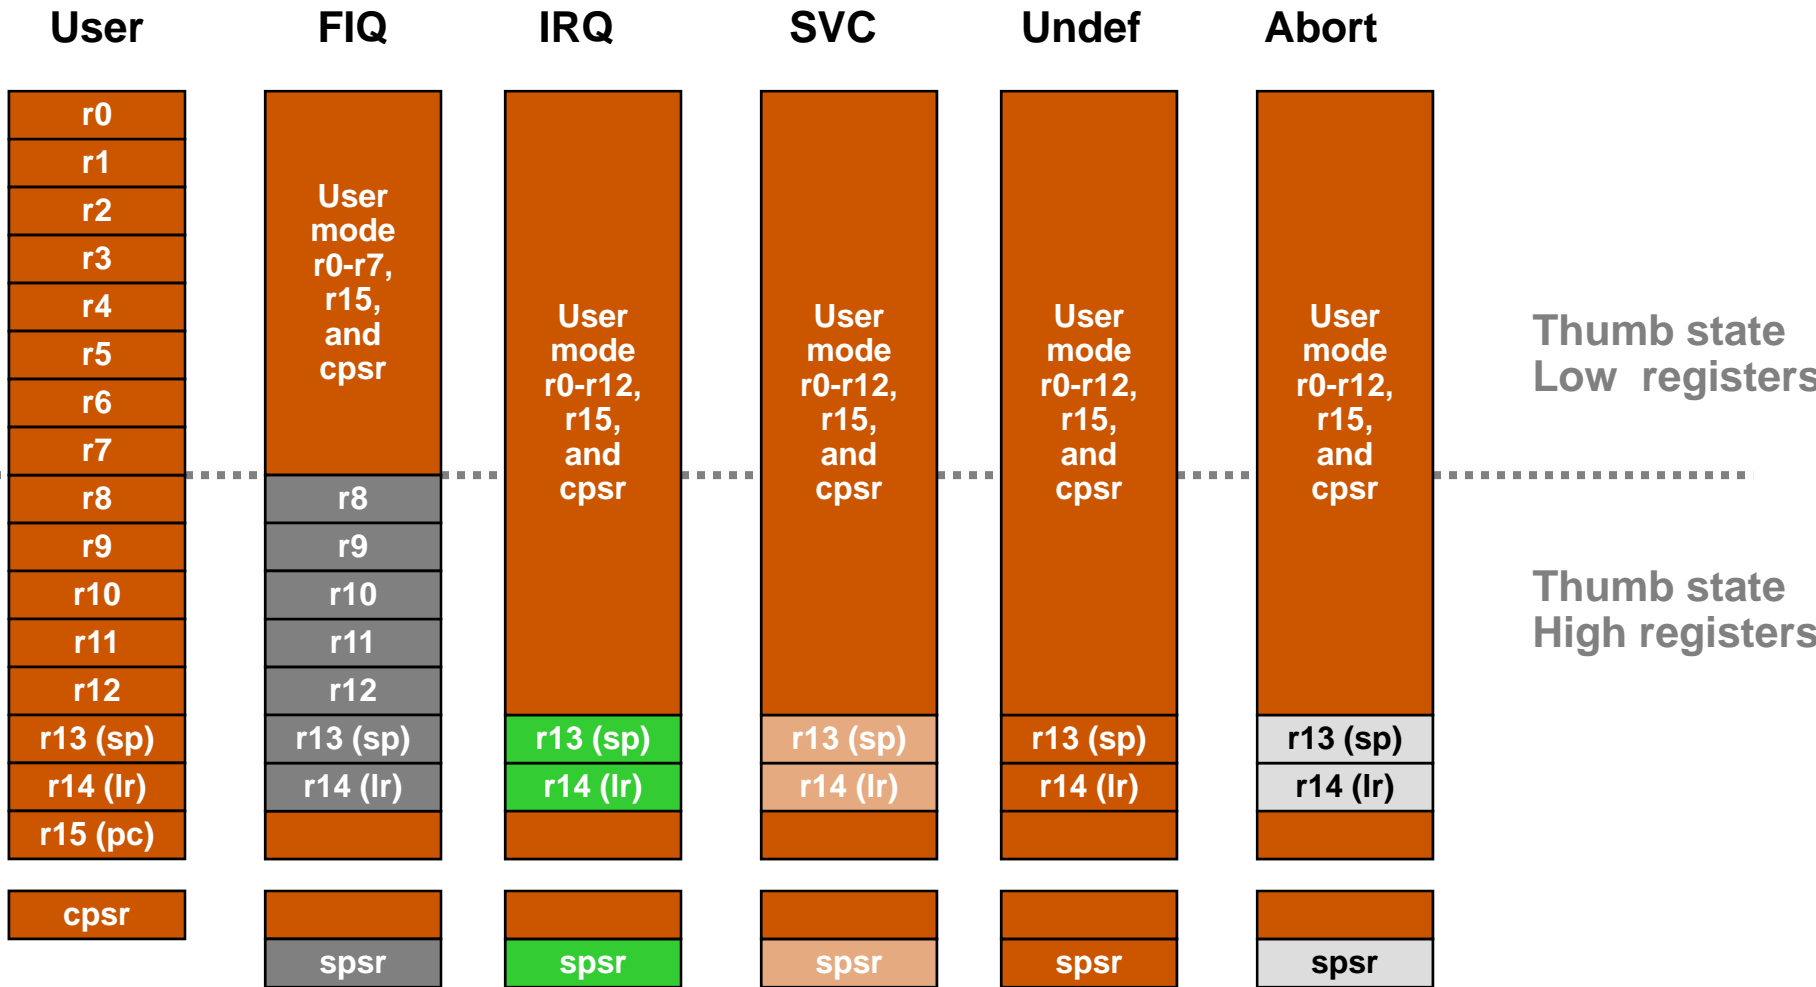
User

r0
r1
r2
r3
r4
r5
r6
r7
r8
r9
r10
r11
r12
r13 (sp)
r14 (lr)
r15 (pc)

cpsr

FIQ

User mode r0-r7, r15, and cpsr

r8
r9
r10
r11
r12
r13 (sp)
r14 (lr)

spsr

IRQ

User mode r0-r12, r15, and cpsr

r13 (sp)
r14 (lr)

spsr

SVC

User mode r0-r12, r15, and cpsr

r13 (sp)
r14 (lr)

spsr

Undef

User mode r0-r12, r15, and cpsr

r13 (sp)
r14 (lr)

spsr

Abort

User mode r0-r12, r15, and cpsr

r13 (sp)
r14 (lr)

spsr

Thumb state
Low registers

Thumb state
High registers